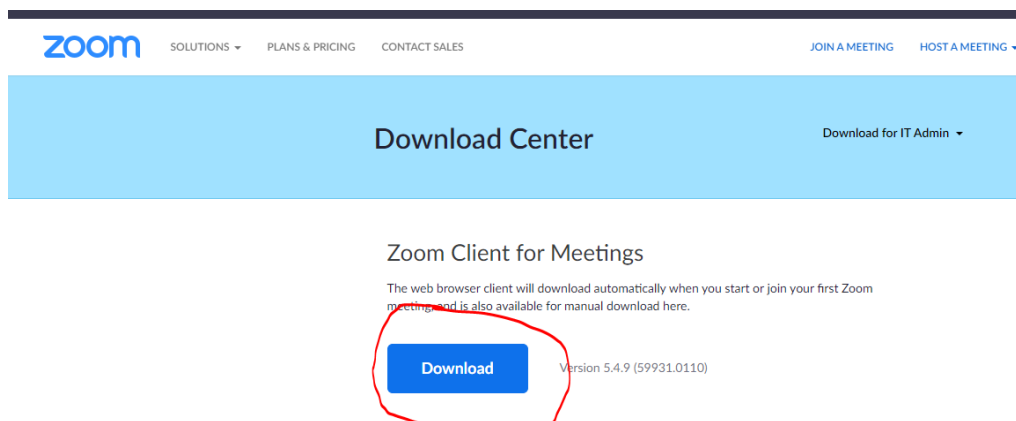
zoom SOLUTIONS ▾ PLANS & PRICING CONTACT SALES JOIN A MEETING HOST A MEETING ▾

Download Center

Download for IT Admin ▾

Zoom Client for Meetings

The web browser client will download automatically when you start or join your first Zoom meeting, and is also available for manual download here.

Download

Version 5.4.9 (59931.0110)